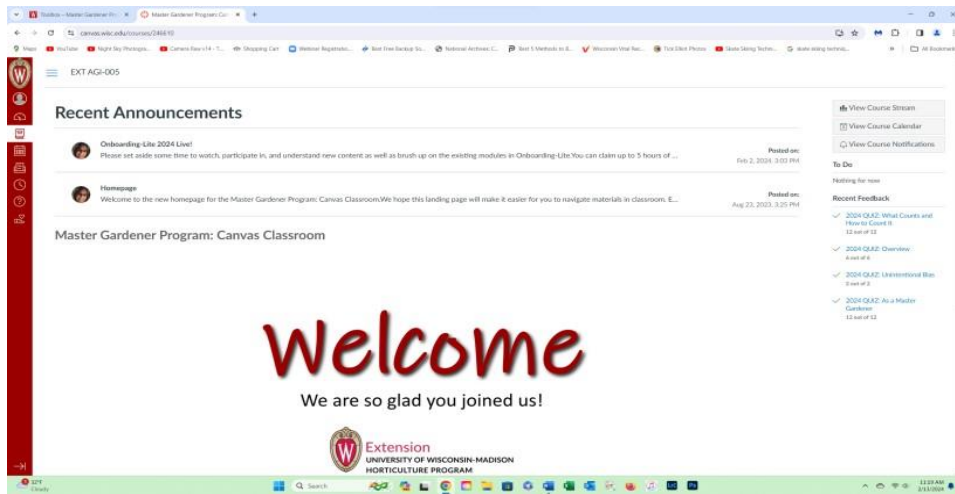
Studios - Master Gardener Pr... Master Gardener Program: Ca...

canvas.wisc.edu/courses/246410

EXT AGI-005

Recent Announcements

Onboarding-Lite 2024 Live!
Please set aside some time to watch, participate in, and understand new content as well as brush up on the existing modules in Onboarding-Lite.You can claim up to 5 hours of ...
Posted on:
Feb 2, 2024, 3:03 PM

Homepage
Welcome to the new homepage for the Master Gardener Program: Canvas Classroom.We hope this landing page will make it easier for you to navigate materials in classroom. E...
Posted on:
Aug 23, 2023, 3:25 PM

Master Gardener Program: Canvas Classroom

Welcome

We are so glad you joined us!

Extension
UNIVERSITY OF WISCONSIN-MADISON
HORTICULTURE PROGRAM

View Course Stream
View Course Calendar
View Course Notifications

To Do
Nothing for now

Recent Feedback
2024 QUIZ: What Counts and How to Count It
12 out of 12
2024 QUIZ: Overview
4 out of 4
2024 QUIZ: Unintentional Bias
2 out of 2
2024 QUIZ: As a Master Gardener
12 out of 12

32°F Cloudy
Search
11:19 AM
2/13/2024